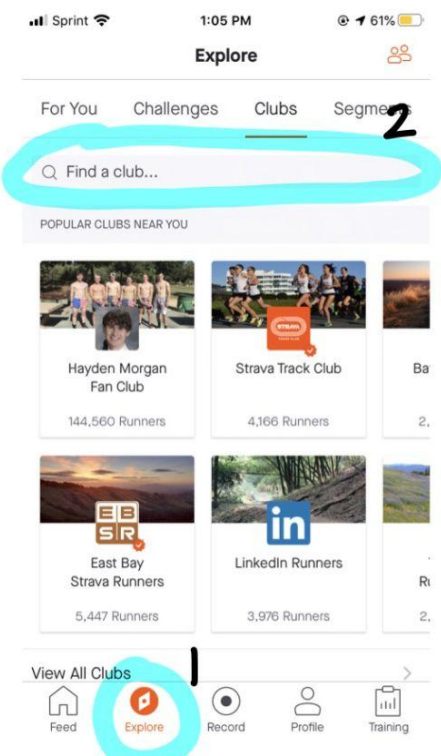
Sprint 1:05 PM 61%

Explore

For You Challenges Clubs Segme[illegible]

2

Find a club...

POPULAR CLUBS NEAR YOU

Hayden Morgan Fan Club

144,560 Runners

STRAVA

Strava Track Club

4,166 Runners

Ba

2,

EB SR

East Bay Strava Runners

5,447 Runners

in

LinkedIn Runners

3,976 Runners

Ru

2,

View All Clubs

1

Feed Explore Record Profile Training